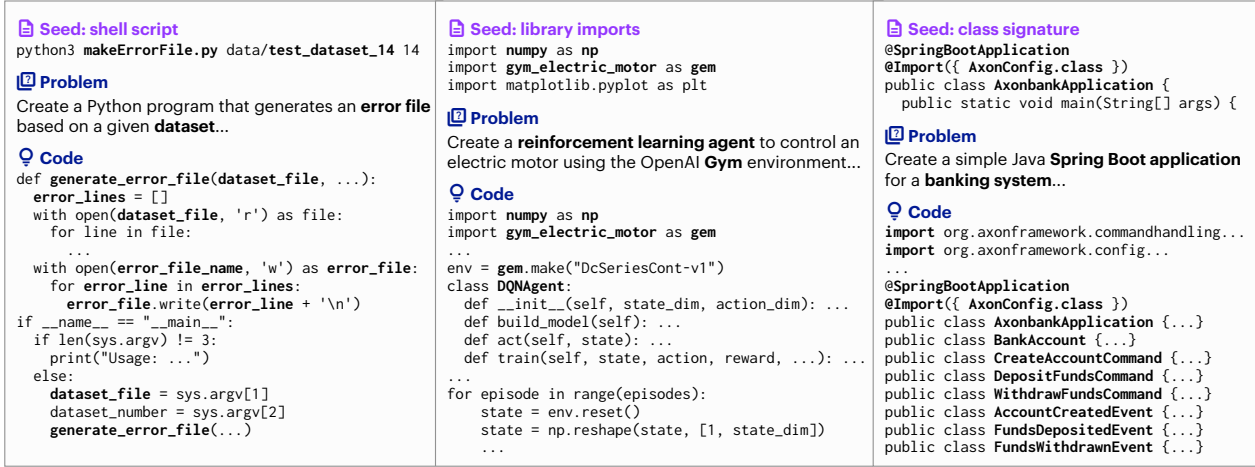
Seed: shell script
python3 makeErrorFile.py data/test_dataset_14 14

Problem
Create a Python program that generates an error file based on a given dataset...

Code
def generate_error_file(dataset_file, ...):
  error_lines = []
  with open(dataset_file, 'r') as file:
    for line in file:
      ...
  with open(error_file_name, 'w') as error_file:
    for error_line in error_lines:
      error_file.write(error_line + '\n')
if __name__ == "__main__":
  if len(sys.argv) != 3:
    print("Usage: ...")
  else:
    dataset_file = sys.argv[1]
    dataset_number = sys.argv[2]
    generate_error_file(...)

Seed: library imports
import numpy as np
import gym_electric_motor as gem
import matplotlib.pyplot as plt

Problem
Create a reinforcement learning agent to control an electric motor using the OpenAI Gym environment...

Code
import numpy as np
import gym_electric_motor as gem
...
env = gem.make("DcSeriesCont-v1")
class DQNAgent:
  def __init__(self, state_dim, action_dim): ...
  def build_model(self): ...
  def act(self, state): ...
  def train(self, state, action, reward, ...): ...
...
for episode in range(episodes):
    state = env.reset()
    state = np.reshape(state, [1, state_dim])
    ...

Seed: class signature
@SpringBootApplication
@Import({ AxonConfig.class })
public class AxonbankApplication {
  public static void main(String[] args) {

Problem
Create a simple Java Spring Boot application for a banking system...

Code
import org.axonframework.commandhandling...
import org.axonframework.config...
...
@SpringBootApplication
@Import({ AxonConfig.class })
public class AxonbankApplication {...}
public class BankAccount {...}
public class CreateAccountCommand {...}
public class DepositFundsCommand {...}
public class WithdrawFundsCommand {...}
public class AccountCreatedEvent {...}
public class FundsDepositedEvent {...}
public class FundsWithdrawnEvent {...}